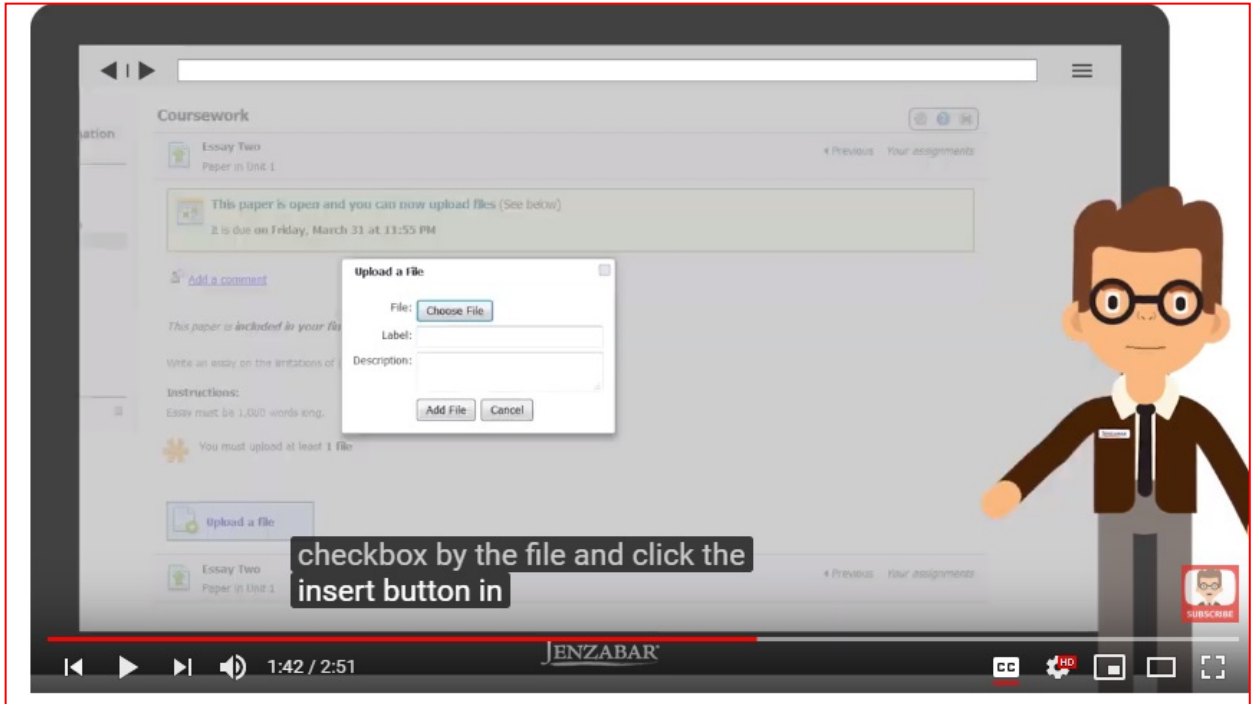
Coursework

ation

Essay Two
Paper in Unit 1

◂ Previous Your assignments

This paper is open and you can now upload files (See below)
It is due on Friday, March 31 at 11:55 PM

Add a comment

This paper is included in your fi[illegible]

Write an essay on the limitations of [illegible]

Instructions:
Essay must be 1,000 words long.

You must upload at least 1 file

Upload a file

Essay Two
Paper in Unit 1

◂ Previous Your assignments

Upload a File

File: Choose File
Label:
Description:

Add File Cancel

checkbox by the file and click the insert button in

SUBSCRIBE

1:42 / 2:51

JENZABAR

CC HD